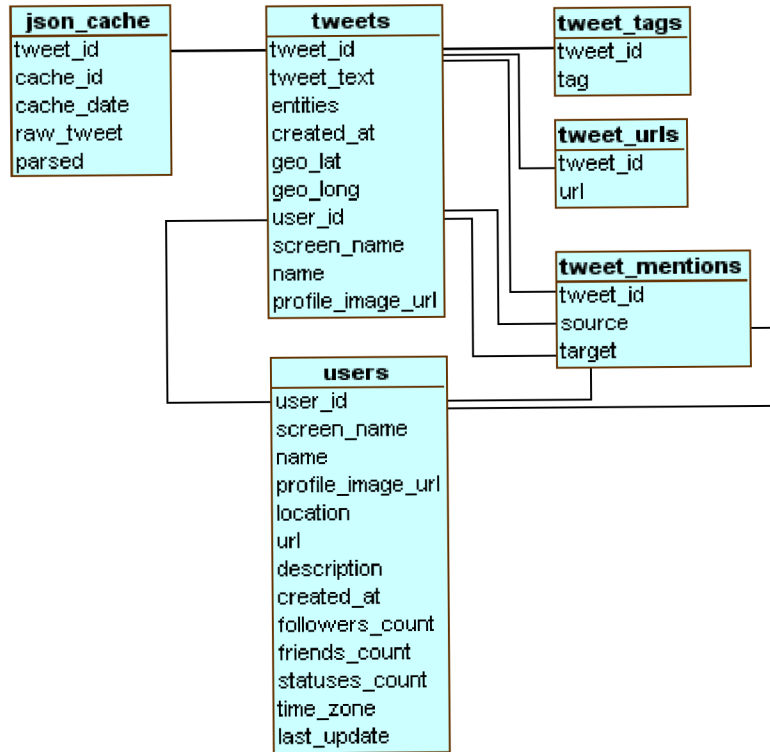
json_cache
tweet_id
cache_id
cache_date
raw_tweet
parsed

tweets
tweet_id
tweet_text
entities
created_at
geo_lat
geo_long
user_id
screen_name
name
profile_image_url

tweet_tags
tweet_id
tag

tweet_urls
tweet_id
url

tweet_mentions
tweet_id
source
target

users
user_id
screen_name
name
profile_image_url
location
url
description
created_at
followers_count
friends_count
statuses_count
time_zone
last_update